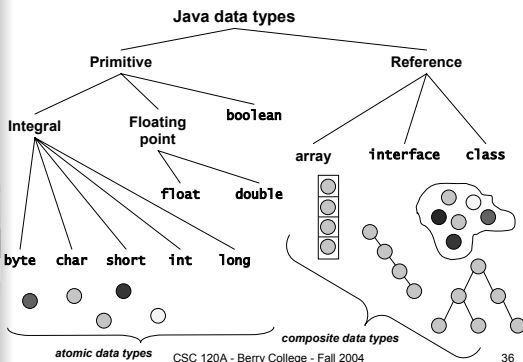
Java data types

Primitive

Reference

Integral

Floating point

boolean

array

interface

class

float

double

byte

char

short

int

long

composite data types

atomic data types

CSC 120A - Berry College - Fall 2004

36